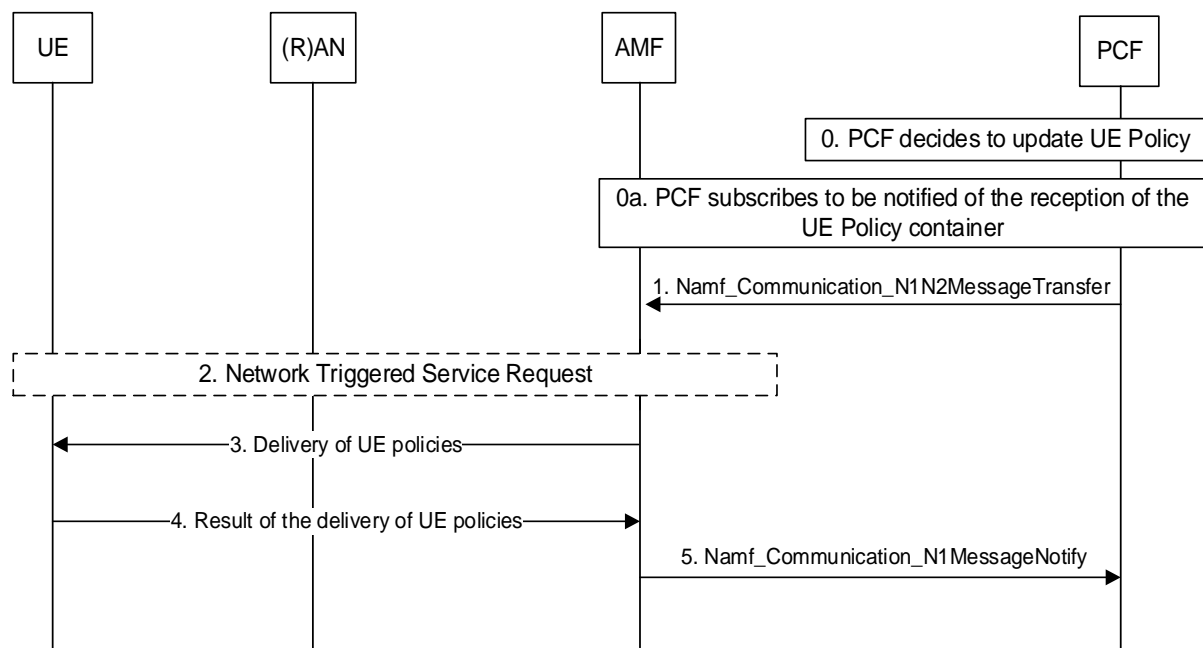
UE

(R)AN

AMF

PCF

0. PCF decides to update UE Policy

0a. PCF subscribes to be notified of the reception of the UE Policy container

1. Namf_Communication_N1N2MessageTransfer

2. Network Triggered Service Request

3. Delivery of UE policies

4. Result of the delivery of UE policies

5. Namf_Communication_N1MessageNotify